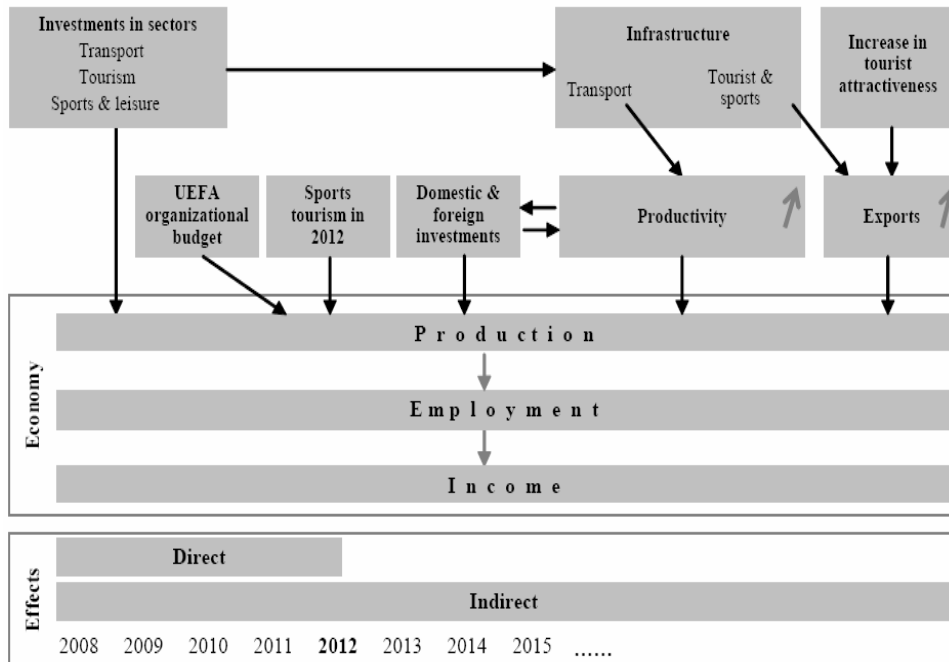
Investments in sectors
Transport
Tourism
Sports & leisure

Infrastructure
Transport
Tourist & sports

Increase in tourist attractiveness

UEFA organizational budget

Sports tourism in 2012

Domestic & foreign investments

Productivity

Exports

Economy

Production

Employment

Income

Effects

Direct

Indirect

2008 2009 2010 2011 **2012** 2013 2014 2015 ......